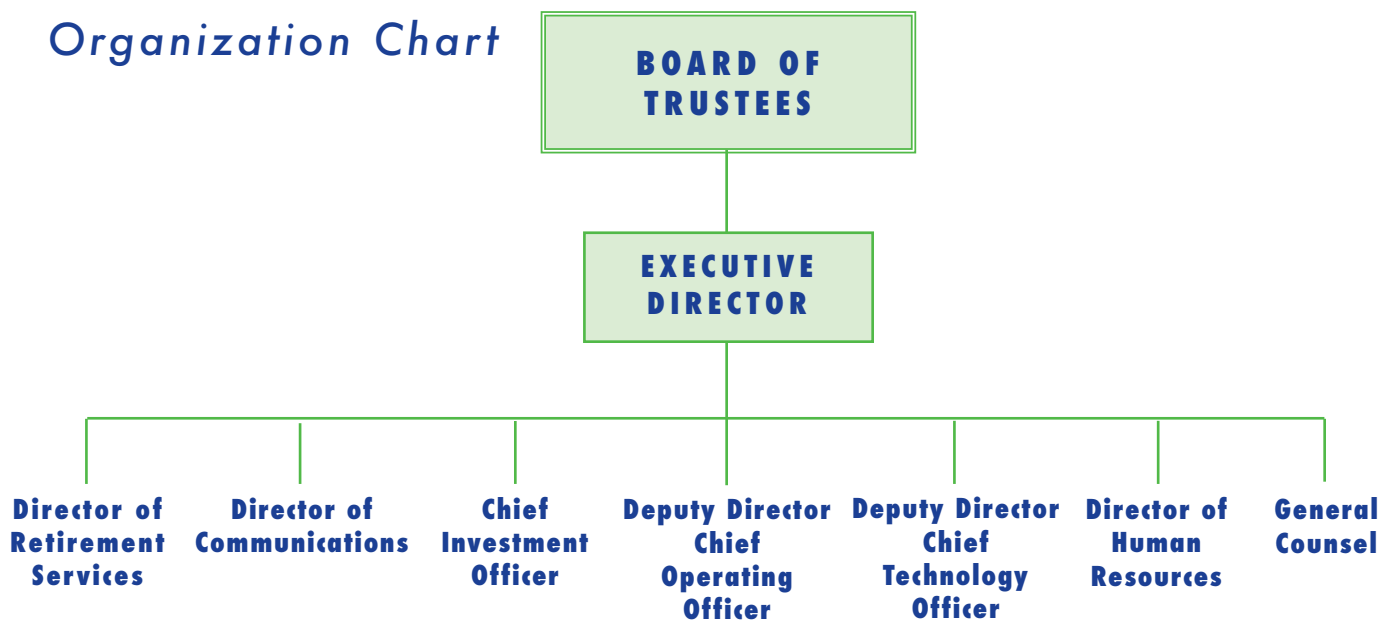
Organization Chart

BOARD OF TRUSTEES

EXECUTIVE DIRECTOR

Director of Retirement Services

Director of Communications

Chief Investment Officer

Deputy Director Chief Operating Officer

Deputy Director Chief Technology Officer

Director of Human Resources

General Counsel